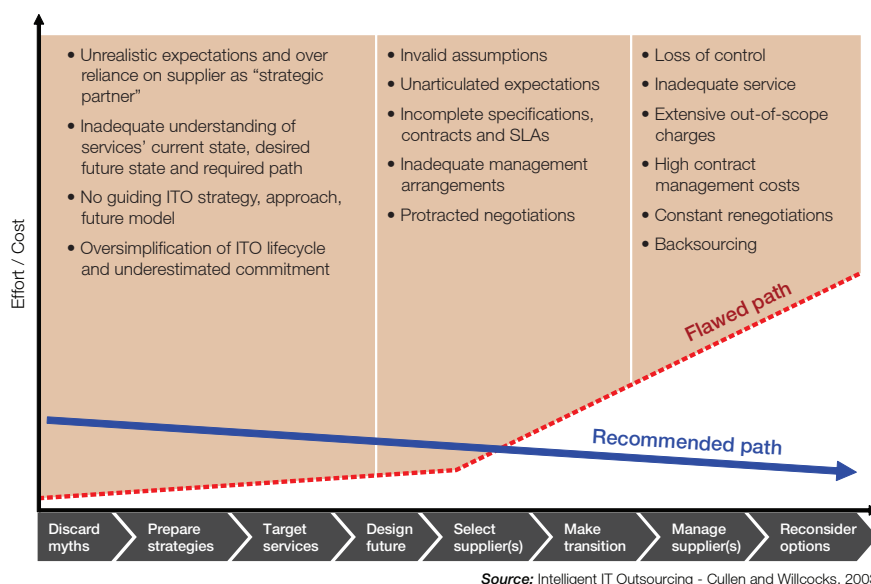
Effort / Cost

• Unrealistic expectations and over reliance on supplier as "strategic partner"
• Inadequate understanding of services' current state, desired future state and required path
• No guiding ITO strategy, approach, future model
• Oversimplification of ITO lifecycle and underestimated commitment

• Invalid assumptions
• Unarticulated expectations
• Incomplete specifications, contracts and SLAs
• Inadequate management arrangements
• Protracted negotiations

• Loss of control
• Inadequate service
• Extensive out-of-scope charges
• High contract management costs
• Constant renegotiations
• Backsourcing

Flawed path

Recommended path

Discard myths | Prepare strategies | Target services | Design future | Select supplier(s) | Make transition | Manage supplier(s) | Reconsider options

Source: Intelligent IT Outsourcing - Cullen and Willcocks, 200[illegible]